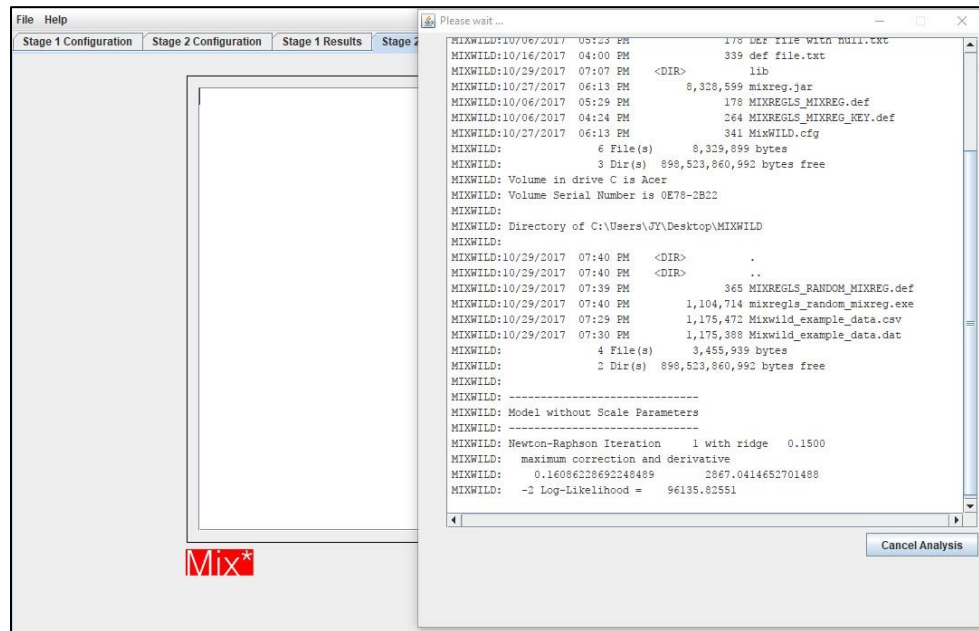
File Help

Stage 1 Configuration | Stage 2 Configuration | Stage 1 Results | Stage 2

Mix*

Please wait ...

MIXWILD:10/06/2017 05:23 PM 178 DEF file with null.txt
MIXWILD:10/16/2017 04:00 PM 339 def file.txt
MIXWILD:10/29/2017 07:07 PM <DIR> lib
MIXWILD:10/27/2017 06:13 PM 8,328,599 mixreg.jar
MIXWILD:10/06/2017 05:29 PM 178 MIXREGLS_MIXREG.def
MIXWILD:10/06/2017 04:24 PM 264 MIXREGLS_MIXREG_KEY.def
MIXWILD:10/27/2017 06:13 PM 341 MixWILD.cfg
MIXWILD: 6 File(s) 8,329,899 bytes
MIXWILD: 3 Dir(s) 898,523,860,992 bytes free
MIXWILD: Volume in drive C is Acer
MIXWILD: Volume Serial Number is 0E78-2B22
MIXWILD:
MIXWILD: Directory of C:\Users\JY\Desktop\MIXWILD
MIXWILD:
MIXWILD:10/29/2017 07:40 PM <DIR> .
MIXWILD:10/29/2017 07:40 PM <DIR> ..
MIXWILD:10/29/2017 07:39 PM 365 MIXREGLS_RANDOM_MIXREG.def
MIXWILD:10/29/2017 07:40 PM 1,104,714 mixregls_random_mixreg.exe
MIXWILD:10/29/2017 07:29 PM 1,175,472 Mixwild_example_data.csv
MIXWILD:10/29/2017 07:30 PM 1,175,388 Mixwild_example_data.dat
MIXWILD: 4 File(s) 3,455,939 bytes
MIXWILD: 2 Dir(s) 898,523,860,992 bytes free
MIXWILD:
MIXWILD: ------------------------------
MIXWILD: Model without Scale Parameters
MIXWILD: ------------------------------
MIXWILD: Newton-Raphson Iteration 1 with ridge 0.1500
MIXWILD: maximum correction and derivative
MIXWILD: 0.16086228692248489 2867.0414652701488
MIXWILD: -2 Log-Likelihood = 96135.82551

Cancel Analysis